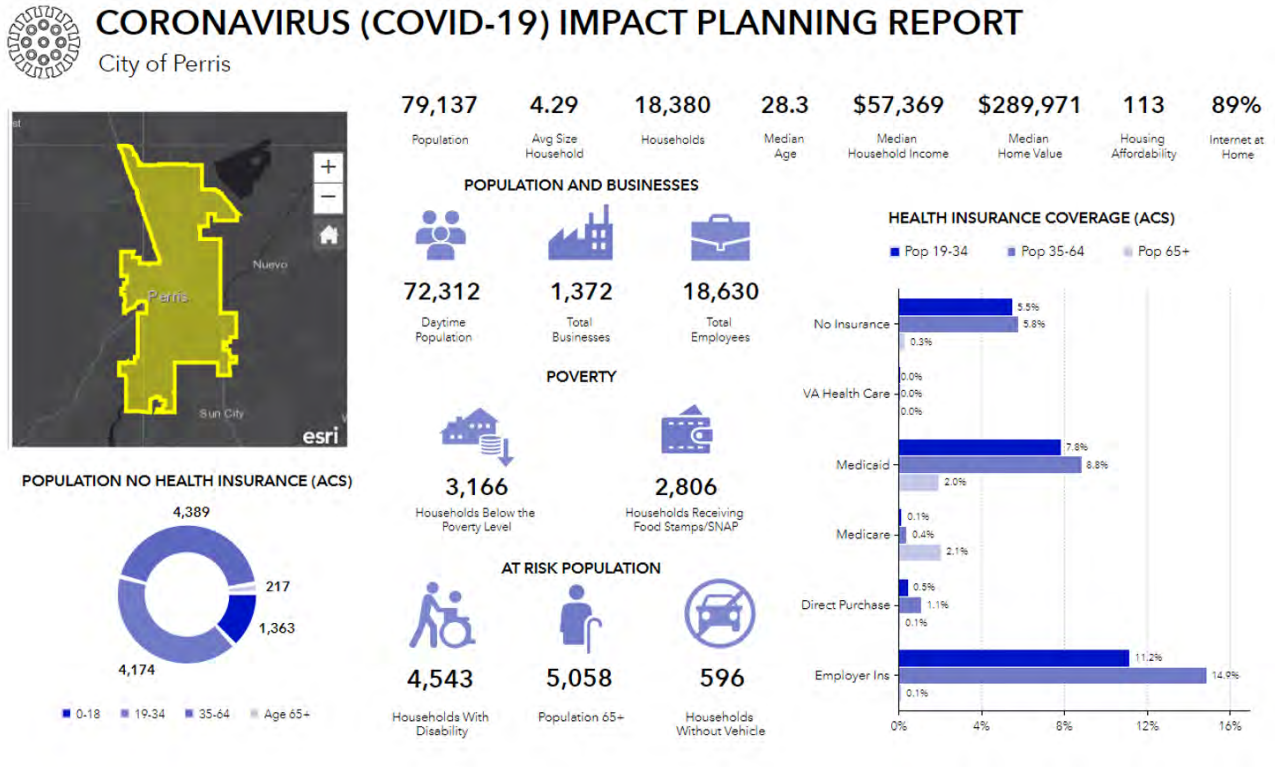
CORONAVIRUS (COVID-19) IMPACT PLANNING REPORT
City of Perris

+
−
Nuevo
Perris
Sun City
esri

79,137
Population

4.29
Avg Size Household

18,380
Households

28.3
Median Age

$57,369
Median Household Income

$289,971
Median Home Value

113
Housing Affordability

89%
Internet at Home

POPULATION AND BUSINESSES

72,312
Daytime Population

1,372
Total Businesses

18,630
Total Employees

POVERTY

3,166
Households Below the Poverty Level

2,806
Households Receiving Food Stamps/SNAP

AT RISK POPULATION

4,543
Households With Disability

5,058
Population 65+

596
Households Without Vehicle

POPULATION NO HEALTH INSURANCE (ACS)

4,389
217
1,363
4,174

0-18 19-34 35-64 Age 65+

HEALTH INSURANCE COVERAGE (ACS)

Pop 19-34 Pop 35-64 Pop 65+

No Insurance 5.5% 5.8% 0.3%
VA Health Care 0.0% 0.0% 0.0%
Medicaid 7.8% 8.8% 2.0%
Medicare 0.1% 0.4% 2.1%
Direct Purchase 0.5% 1.1% 0.1%
Employer Ins 11.2% 14.9% 0.1%

0% 4% 8% 12% 16%